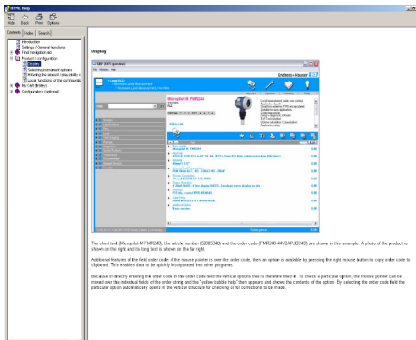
HTML Help

Hide Back Print Options

Contents Index Search

Introduction
Settings / General functions
Field navigation aid
Product configuration
Ordering
Selecting instrument options
Entering the amount (deductible..)
Linked functions of the confi..
My Cart (folder)
Configuration / external

Ordering

Endress+Hauser

Micropilot FMR240

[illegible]

The short text (the symbol MYMR240), the article number (52005345) and the order code (FMR240-4A1GAF/JD0A0) are shown in this example. A photo of the product is shown on the right and its long text is shown on the far right.

Additional features of the field order code: if the mouse pointer is over the order code, then an option is available by pressing the right mouse button to copy order code to clipboard. This enables data to be quickly incorporated into other programs.

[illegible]